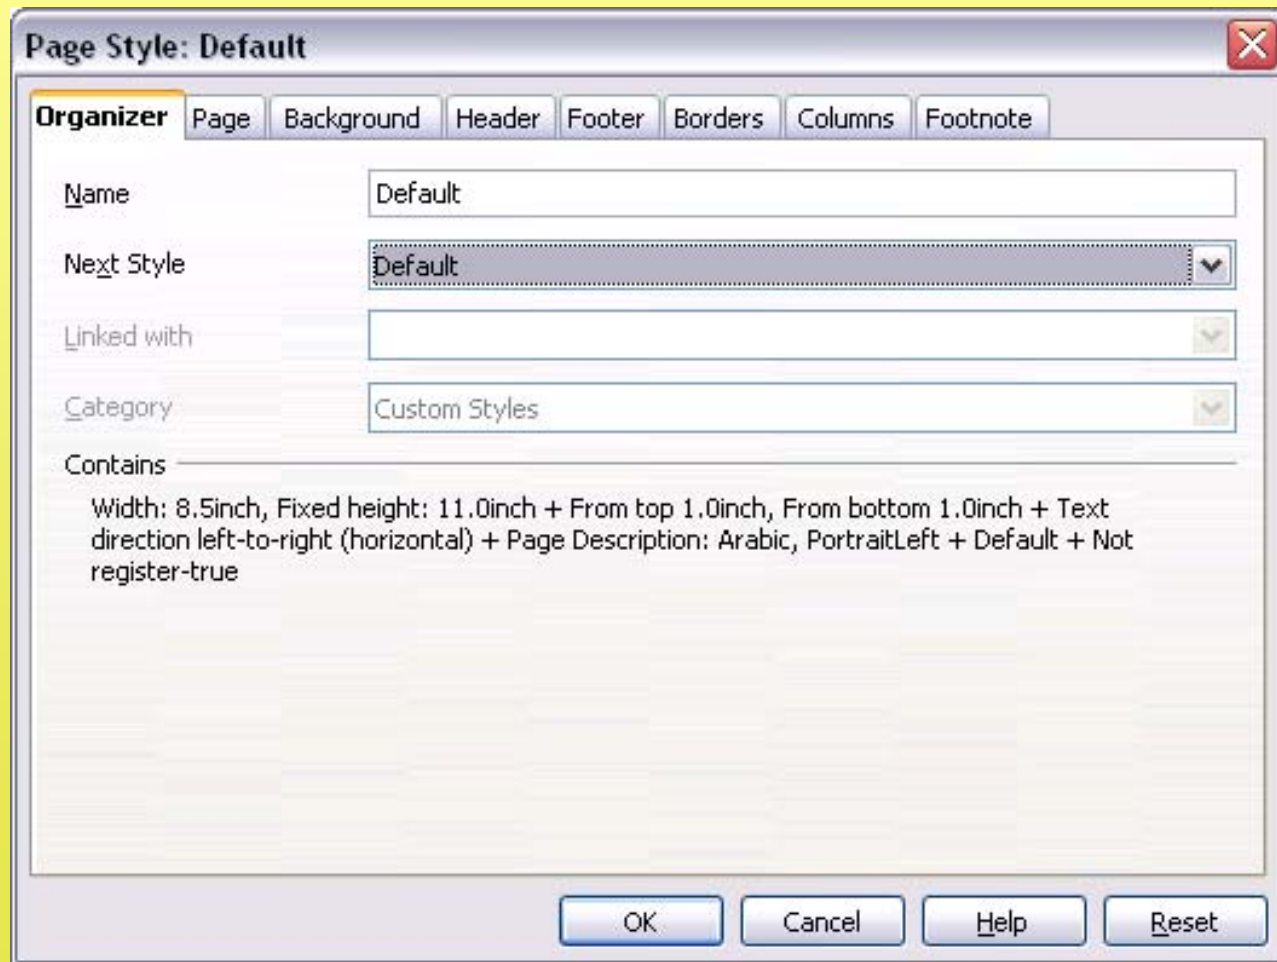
Page Style: Default

Organizer | Page | Background | Header | Footer | Borders | Columns | Footnote

Name
Default

Next Style
Default

Linked with

Category
Custom Styles

Contains

Width: 8.5inch, Fixed height: 11.0inch + From top 1.0inch, From bottom 1.0inch + Text direction left-to-right (horizontal) + Page Description: Arabic, PortraitLeft + Default + Not register-true

OK
Cancel
Help
Reset